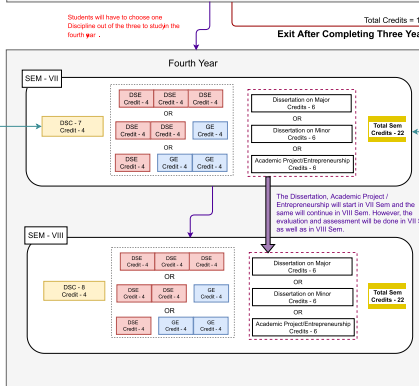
Students will have to choose one Discipline out of the three to studyin the fourth year .

Total Credits = 1

Exit After Completing Three Ye

Fourth Year

SEM - VII

DSC - 7
Credit - 4

DSE
Credit - 4

DSE
Credit - 4

DSE
Credit - 4

OR

DSE
Credit - 4

DSE
Credit - 4

GE
Credit - 4

OR

DSE
Credit - 4

GE
Credit - 4

GE
Credit - 4

Dissertation on Major
Credits - 6

OR

Dissertation on Minor
Credits - 6

OR

Academic Project/Entrepreneurship
Credits - 6

Total Sem
Credits - 22

The Dissertation, Academic Project / Entrepreneurship will start in VII Sem and the same will continue in VIII Sem. However, the evaluation and assessment will be done in VII S as well as in VIII Sem.

SEM - VIII

DSC - 8
Credit - 4

DSE
Credit - 4

DSE
Credit - 4

DSE
Credit - 4

OR

DSE
Credit - 4

DSE
Credit - 4

GE
Credit - 4

OR

DSE
Credit - 4

GE
Credit - 4

GE
Credit - 4

Dissertation on Major
Credits - 6

OR

Dissertation on Minor
Credits - 6

OR

Academic Project/Entrepreneurship
Credits - 6

Total Sem
Credits - 22